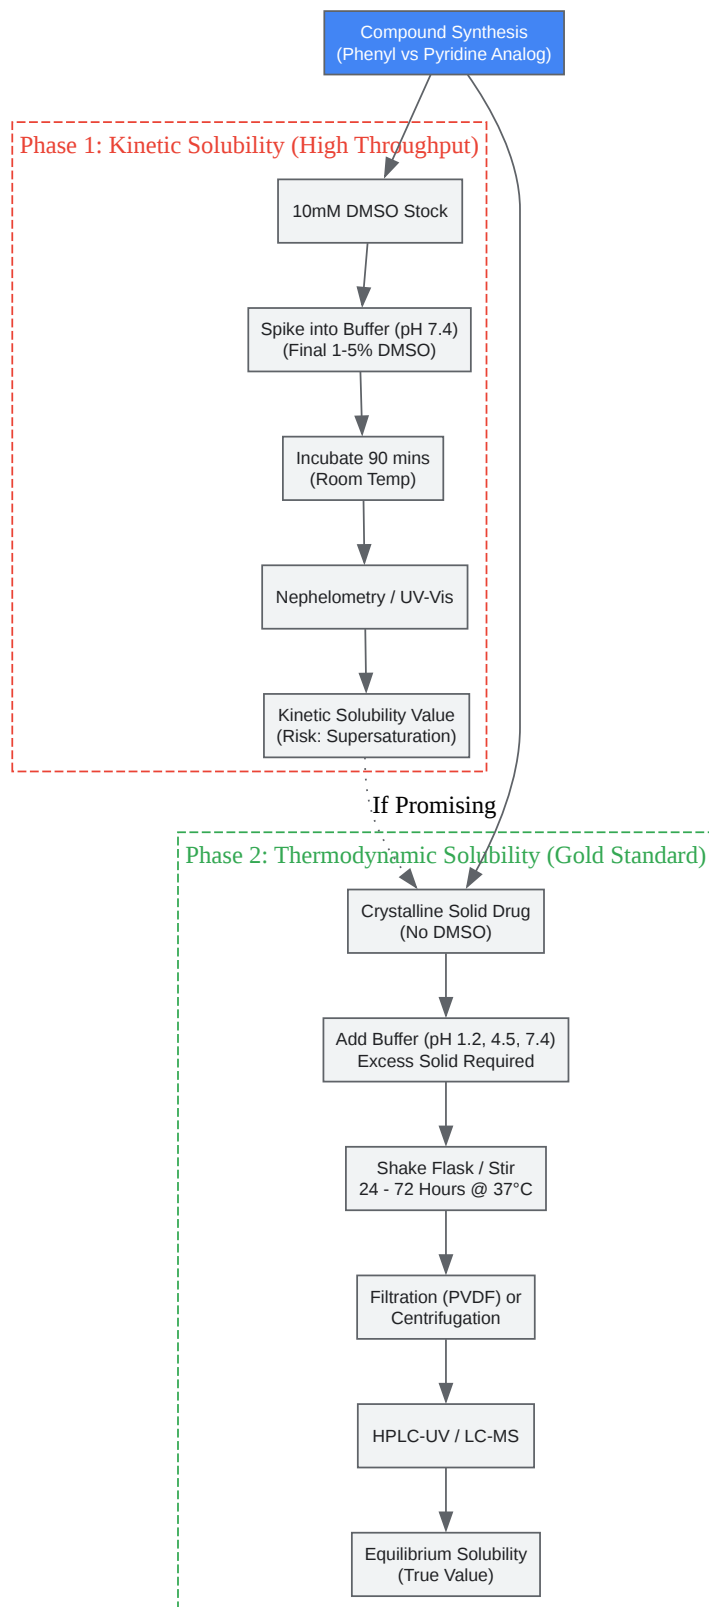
Compound Synthesis
(Phenyl vs Pyridine Analog)

Phase 1: Kinetic Solubility (High Throughput)

10mM DMSO Stock

Spike into Buffer (pH 7.4)
(Final 1-5% DMSO)

Incubate 90 mins
(Room Temp)

Nephelometry / UV-Vis

Kinetic Solubility Value
(Risk: Supersaturation)

If Promising

Phase 2: Thermodynamic Solubility (Gold Standard)

Crystalline Solid Drug
(No DMSO)

Add Buffer (pH 1.2, 4.5, 7.4)
Excess Solid Required

Shake Flask / Stir
24 - 72 Hours @ 37°C

Filtration (PVDF) or
Centrifugation

HPLC-UV / LC-MS

Equilibrium Solubility
(True Value)